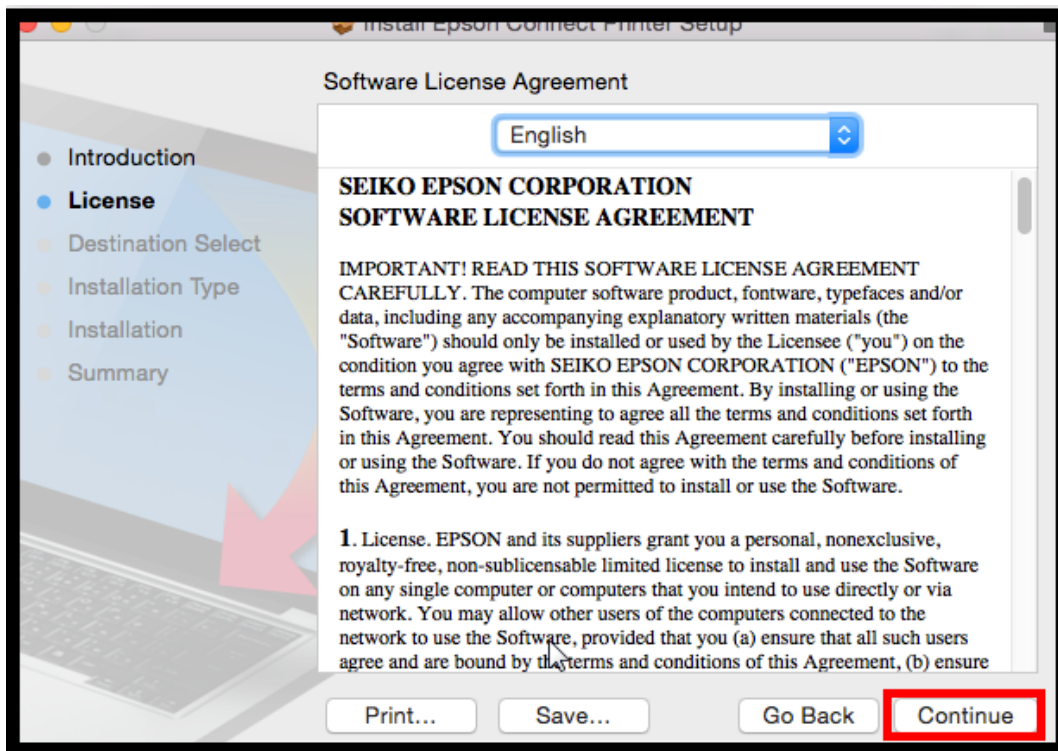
Install Epson Connect Printer Setup

Software License Agreement

English

Introduction
License
Destination Select
Installation Type
Installation
Summary

SEIKO EPSON CORPORATION
SOFTWARE LICENSE AGREEMENT

IMPORTANT! READ THIS SOFTWARE LICENSE AGREEMENT CAREFULLY. The computer software product, fontware, typefaces and/or data, including any accompanying explanatory written materials (the "Software") should only be installed or used by the Licensee ("you") on the condition you agree with SEIKO EPSON CORPORATION ("EPSON") to the terms and conditions set forth in this Agreement. By installing or using the Software, you are representing to agree all the terms and conditions set forth in this Agreement. You should read this Agreement carefully before installing or using the Software. If you do not agree with the terms and conditions of this Agreement, you are not permitted to install or use the Software.

1. License. EPSON and its suppliers grant you a personal, nonexclusive, royalty-free, non-sublicensable limited license to install and use the Software on any single computer or computers that you intend to use directly or via network. You may allow other users of the computers connected to the network to use the Software, provided that you (a) ensure that all such users agree and are bound by th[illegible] terms and conditions of this Agreement, (b) ensure

Print...
Save...
Go Back
Continue